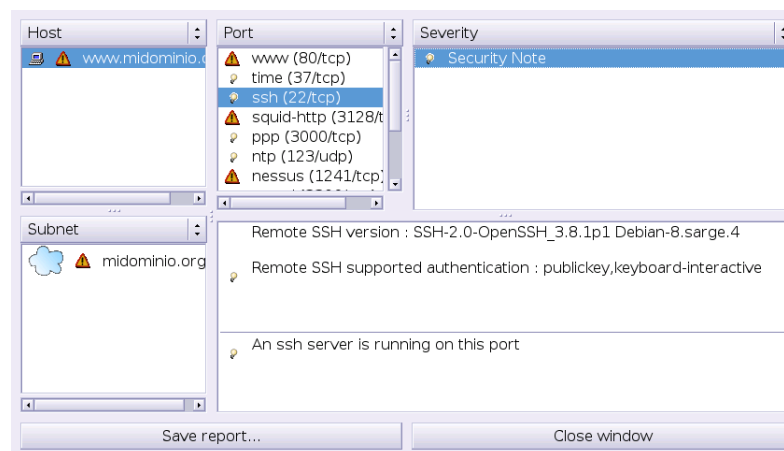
Host

www.midominio.

Port

www (80/tcp)
time (37/tcp)
ssh (22/tcp)
squid-http (3128/t
ppp (3000/tcp)
ntp (123/udp)
nessus (1241/tcp)

Severity

Security Note

Subnet

midominio.org

Remote SSH version : SSH-2.0-OpenSSH_3.8.1p1 Debian-8.sarge.4

Remote SSH supported authentication : publickey,keyboard-interactive

An ssh server is running on this port

Save report...

Close window